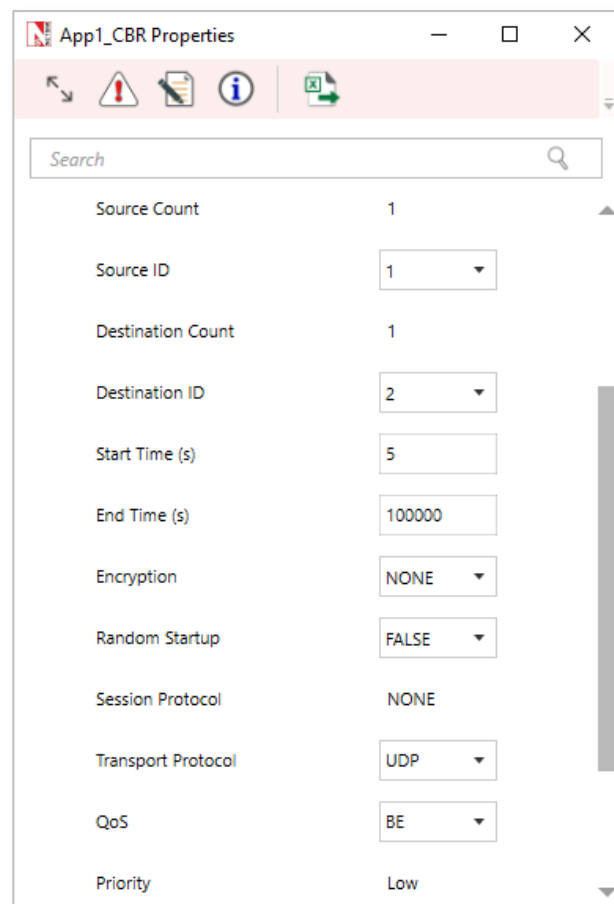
App1_CBR Properties

Search

| | |
|---|---|
| Source Count | 1 |
| Source ID | 1 |
| Destination Count | 1 |
| Destination ID | 2 |
| Start Time (s) | 5 |
| End Time (s) | 100000 |
| Encryption | NONE |
| Random Startup | FALSE |
| Session Protocol | NONE |
| Transport Protocol | UDP |
| QoS | BE |
| Priority | Low |